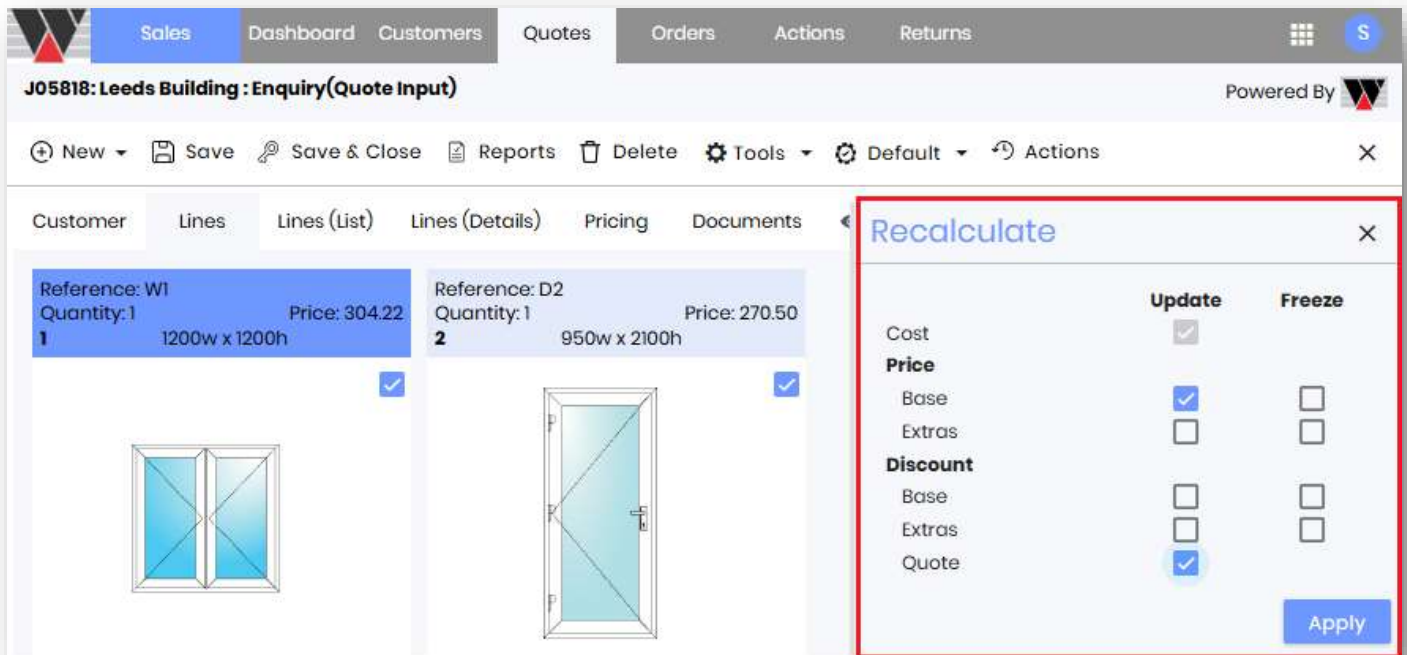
Sales Dashboard Customers Quotes Orders Actions Returns S

J05818: Leeds Building : Enquiry(Quote Input)

Powered By

New Save Save & Close Reports Delete Tools Default Actions

Customer Lines Lines (List) Lines (Details) Pricing Documents

Reference: W1
Quantity: 1 Price: 304.22
1 1200w x 1200h

Reference: D2
Quantity: 1 Price: 270.50
2 950w x 2100h

Recalculate

| | Update | Freeze |
|---|---|---|
| Cost | | |
| **Price** | | |
| Base | | |
| Extras | | |
| **Discount** | | |
| Base | | |
| Extras | | |
| Quote | | |

Apply